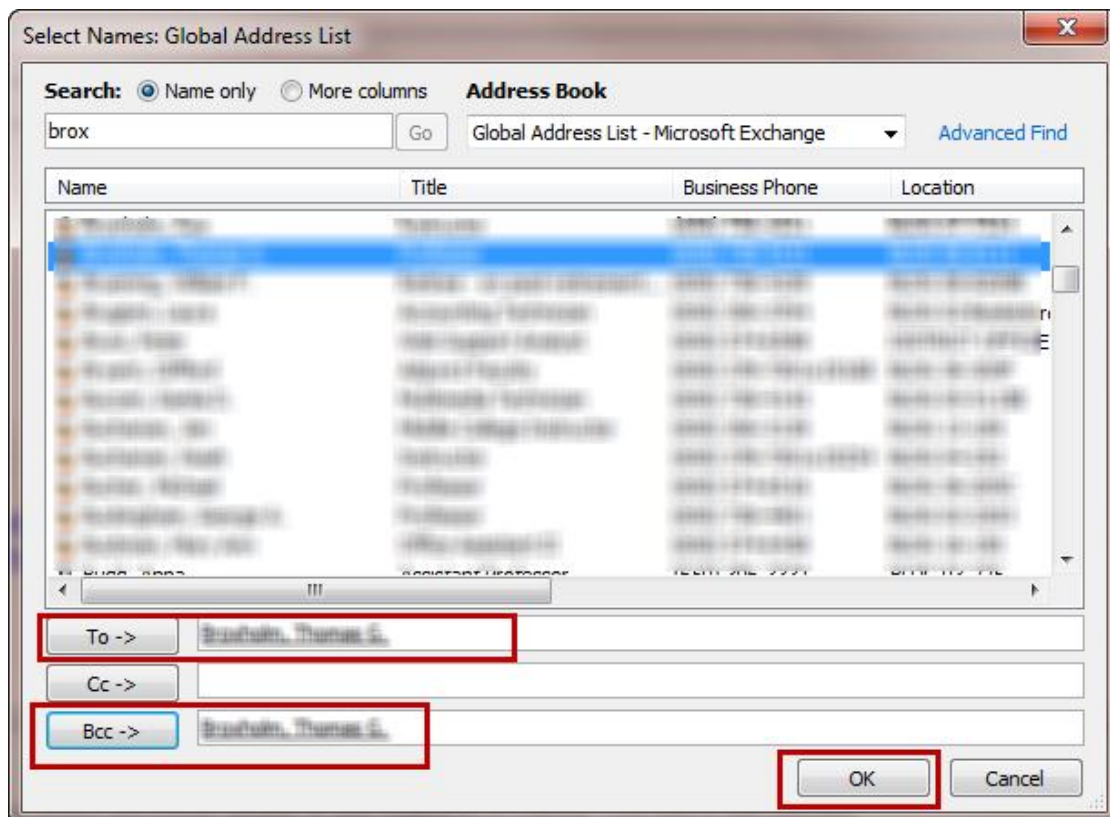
Select Names: Global Address List

Search: Name only More columns Address Book

brox Go Global Address List - Microsoft Exchange Advanced Find

| Name | Title | Business Phone | Location |
|---|---|---|---|
| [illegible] | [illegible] | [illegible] | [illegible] |
| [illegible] | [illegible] | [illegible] | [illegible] |
| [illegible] | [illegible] | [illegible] | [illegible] |
| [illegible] | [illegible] | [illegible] | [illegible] |
| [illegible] | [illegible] | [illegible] | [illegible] |
| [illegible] | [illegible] | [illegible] | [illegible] |
| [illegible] | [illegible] | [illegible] | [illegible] |
| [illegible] | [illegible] | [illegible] | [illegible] |
| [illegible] | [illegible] | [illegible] | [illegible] |
| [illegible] | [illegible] | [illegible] | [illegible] |
| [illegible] | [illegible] | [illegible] | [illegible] |
| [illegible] | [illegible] | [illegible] | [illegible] |

To -> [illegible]

Cc ->

Bcc -> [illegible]

OK Cancel